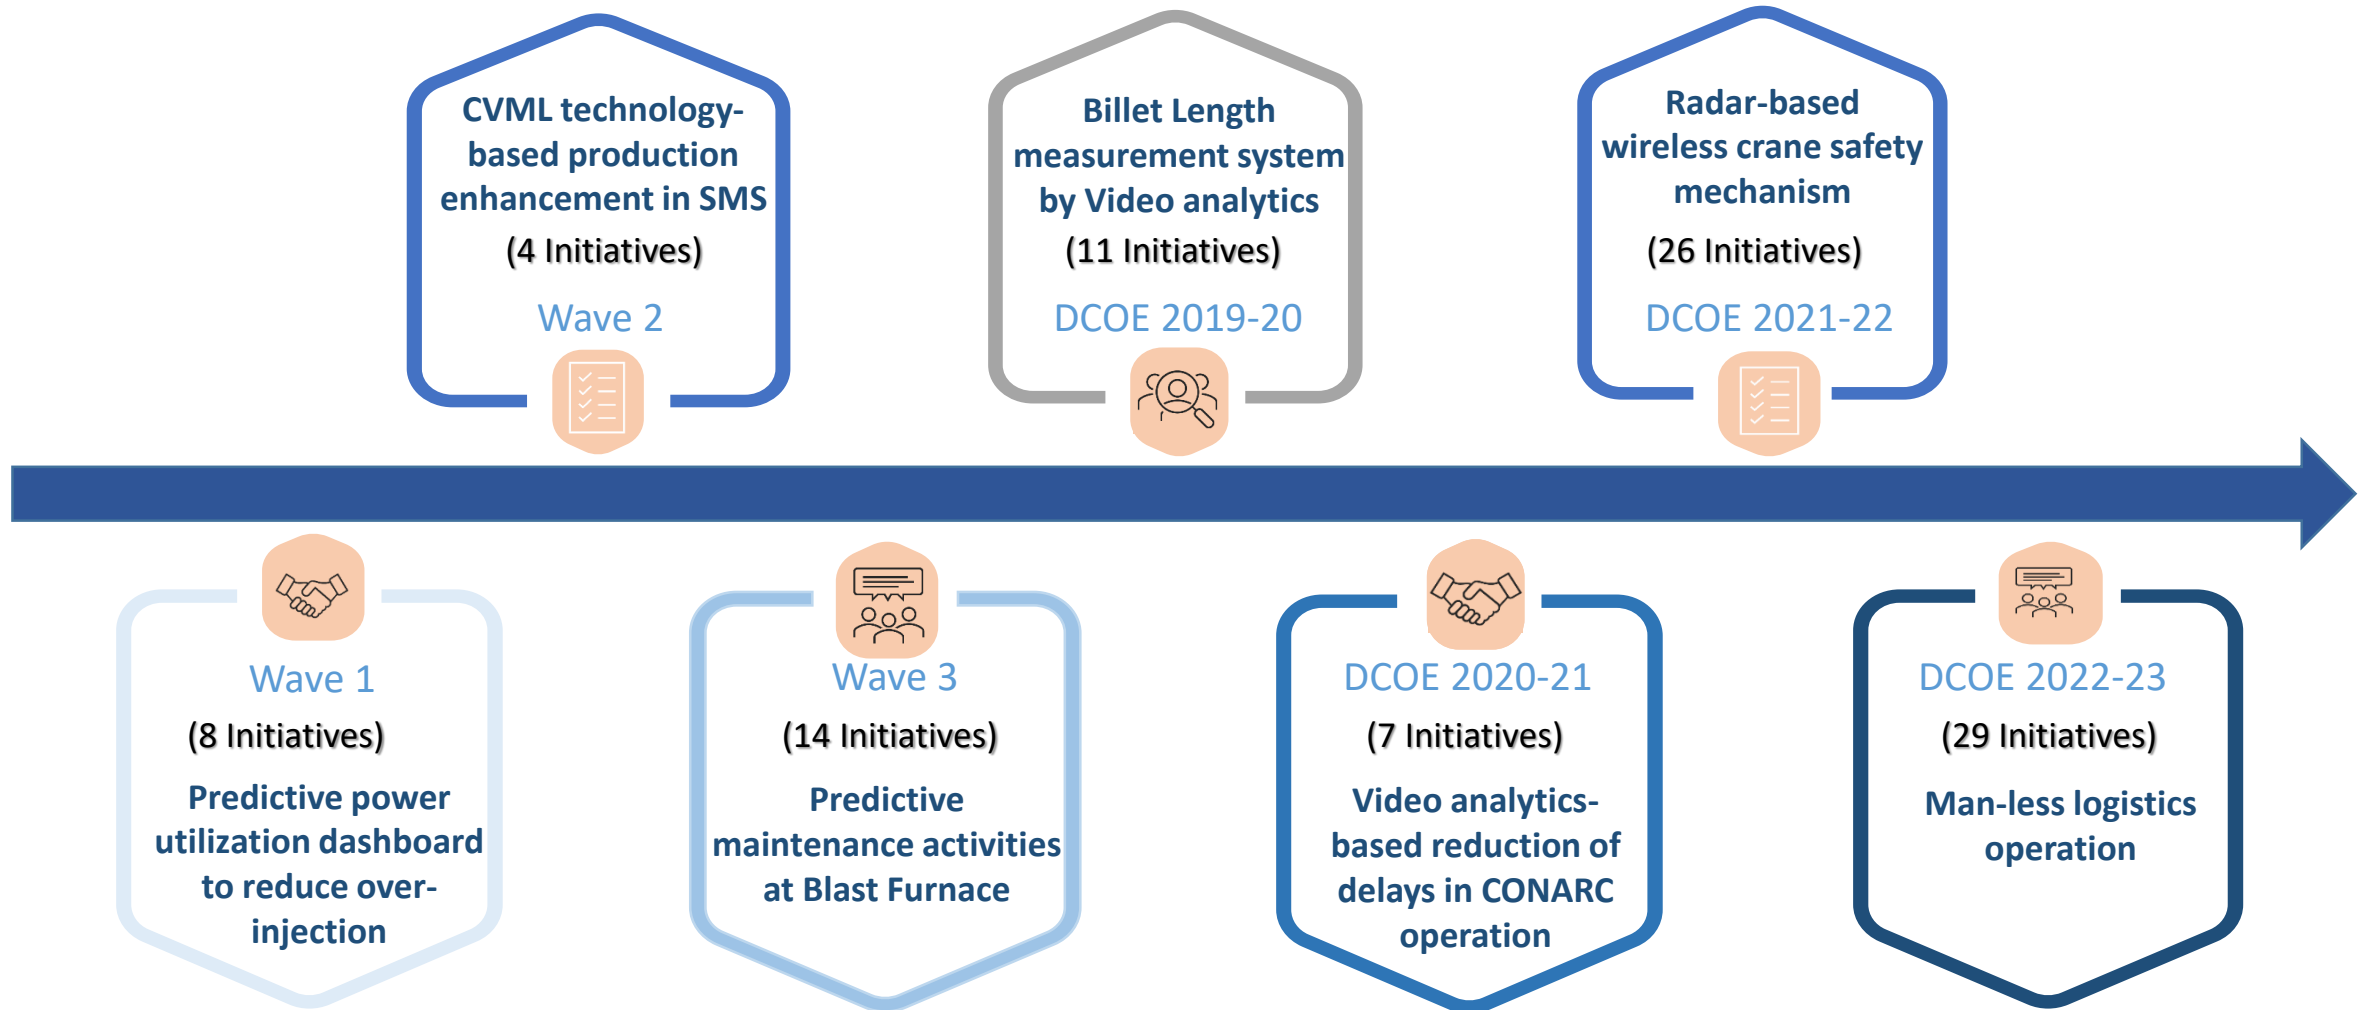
Wave 1

(8 Initiatives)

Predictive power utilization dashboard to reduce over-injection

CVML technology-based production enhancement in SMS

(4 Initiatives)

Wave 2

Wave 3

(14 Initiatives)

Predictive maintenance activities at Blast Furnace

Billet Length measurement system by Video analytics

(11 Initiatives)

DCOE 2019-20

DCOE 2020-21

(7 Initiatives)

Video analytics-based reduction of delays in CONARC operation

Radar-based wireless crane safety mechanism

(26 Initiatives)

DCOE 2021-22

DCOE 2022-23

(29 Initiatives)

Man-less logistics operation